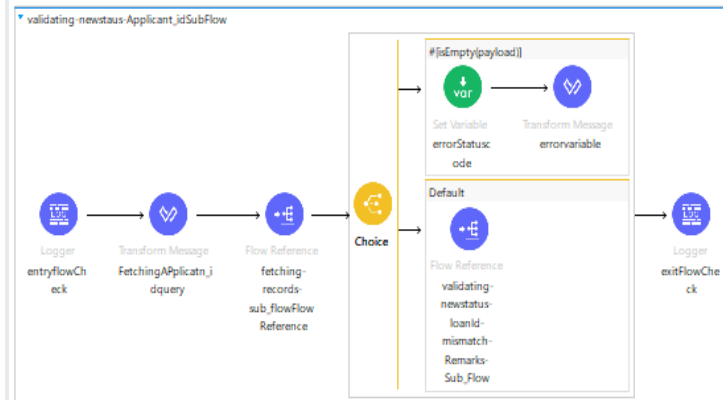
validating-newstaus-Applicant_idSubFlow

Logger
entryflowCheck

Transform Message
FetchingAPplicatn_idquery

Flow Reference
fetching-records-sub_flowFlowReference

Choice

#[isEmpty(payload)]

var
Set Variable
errorStatuscode

Transform Message
errorvariable

Default

Flow Reference
validating-newstatus-loanId-mismatch-Remarks-Sub_Flow

Logger
exitFlowCheck